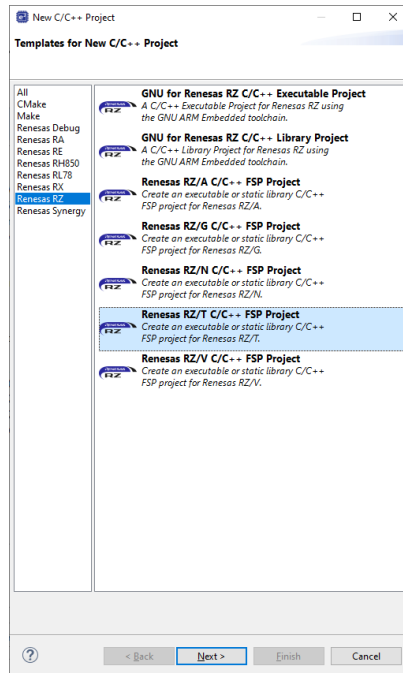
New C/C++ Project

Templates for New C/C++ Project

All
CMake
Make
Renesas Debug
Renesas RA
Renesas RE
Renesas RH850
Renesas RL78
Renesas RX
Renesas RZ
Renesas Synergy

GNU for Renesas RZ C/C++ Executable Project
A C/C++ Executable Project for Renesas RZ using the GNU ARM Embedded toolchain.

GNU for Renesas RZ C/C++ Library Project
A C/C++ Library Project for Renesas RZ using the GNU ARM Embedded toolchain.

Renesas RZ/A C/C++ FSP Project
Create an executable or static library C/C++ FSP project for Renesas RZ/A.

Renesas RZ/G C/C++ FSP Project
Create an executable or static library C/C++ FSP project for Renesas RZ/G.

Renesas RZ/N C/C++ FSP Project
Create an executable or static library C/C++ FSP project for Renesas RZ/N.

Renesas RZ/T C/C++ FSP Project
Create an executable or static library C/C++ FSP project for Renesas RZ/T.

Renesas RZ/V C/C++ FSP Project
Create an executable or static library C/C++ FSP project for Renesas RZ/V.

< Back
Next >
Finish
Cancel